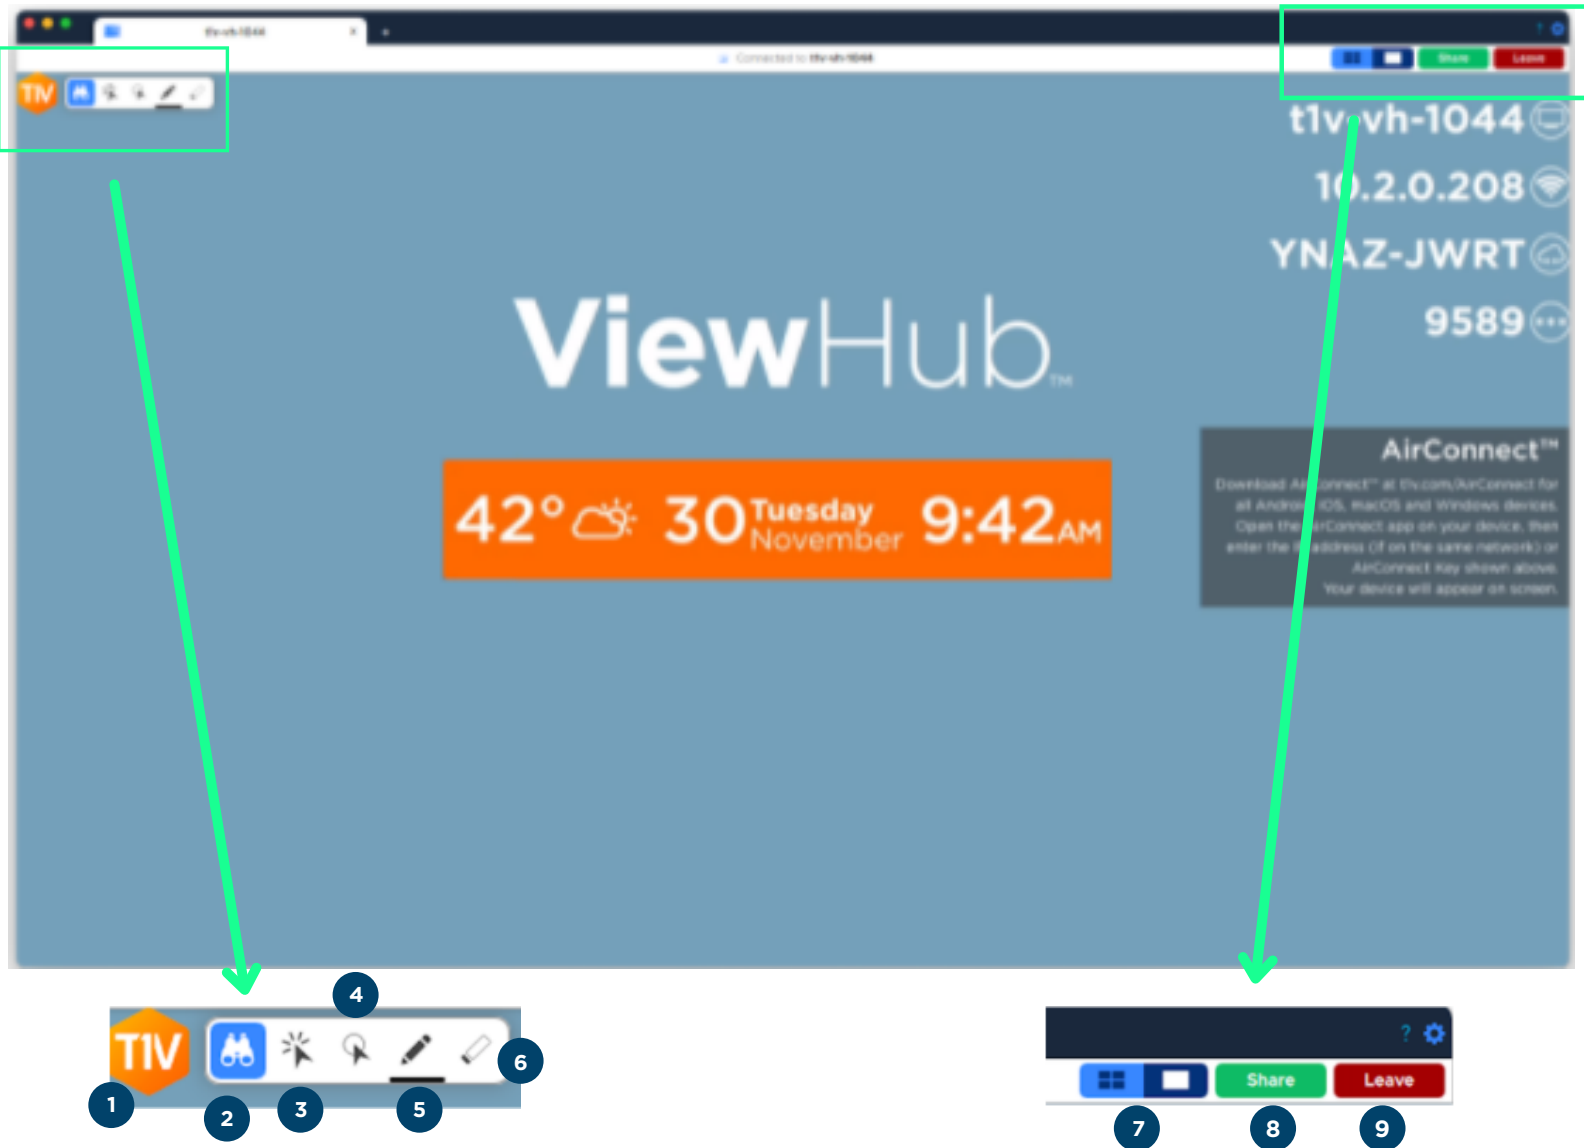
t1v-vh-1044

Connected to t1v-vh-1044

Share Leave

TIV

t1v-vh-1044
10.2.0.208
YNAZ-JWRT
9589

ViewHub™

42° 30 Tuesday November 9:42AM

AirConnect™
Download AirConnect™ at t1v.com/AirConnect for all Android, iOS, MacOS and Windows devices. Open the AirConnect app on your device, then enter the IP address (if on the same network) or AirConnect Key shown above. Your device will appear on screen.

4
T1V
1 2 3 5 6

? 
Share Leave
7 8 9